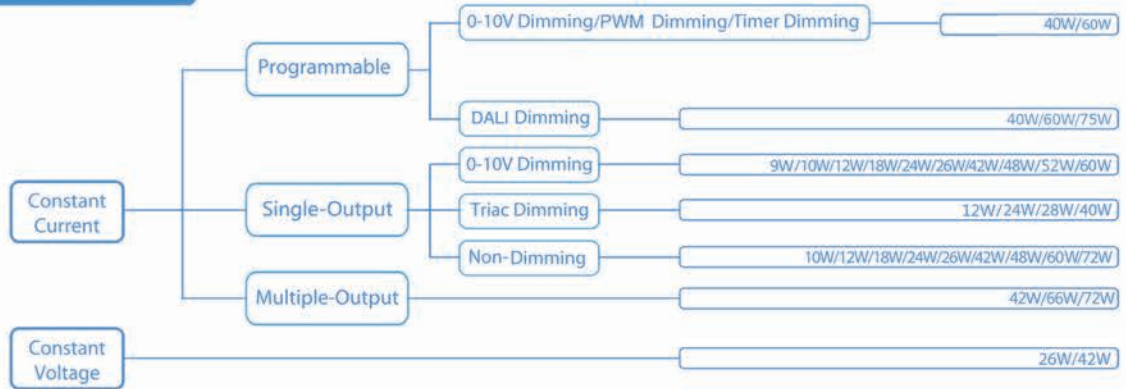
Constant Current

Programmable

0-10V Dimming/PWM Dimming/Timer Dimming

40W/60W

DALI Dimming

40W/60W/75W

Single-Output

0-10V Dimming

9W/10W/12W/18W/24W/26W/42W/48W/52W/60W

Triac Dimming

12W/24W/28W/40W

Non-Dimming

10W/12W/18W/24W/26W/42W/48W/60W/72W

Multiple-Output

42W/66W/72W

Constant Voltage

26W/42W